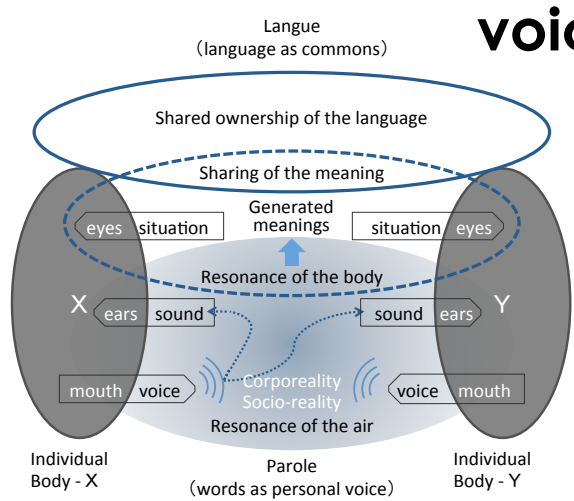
voic

Langue
(language as commons)

Shared ownership of the language

Sharing of the meaning

Generated meanings

eyes situation

situation eyes

Resonance of the body

X

Y

ears sound

sound ears

mouth voice

voice mouth

Corporeality
Socio-reality

Resonance of the air

Individual Body - X

Parole
(words as personal voice)

Individual Body - Y